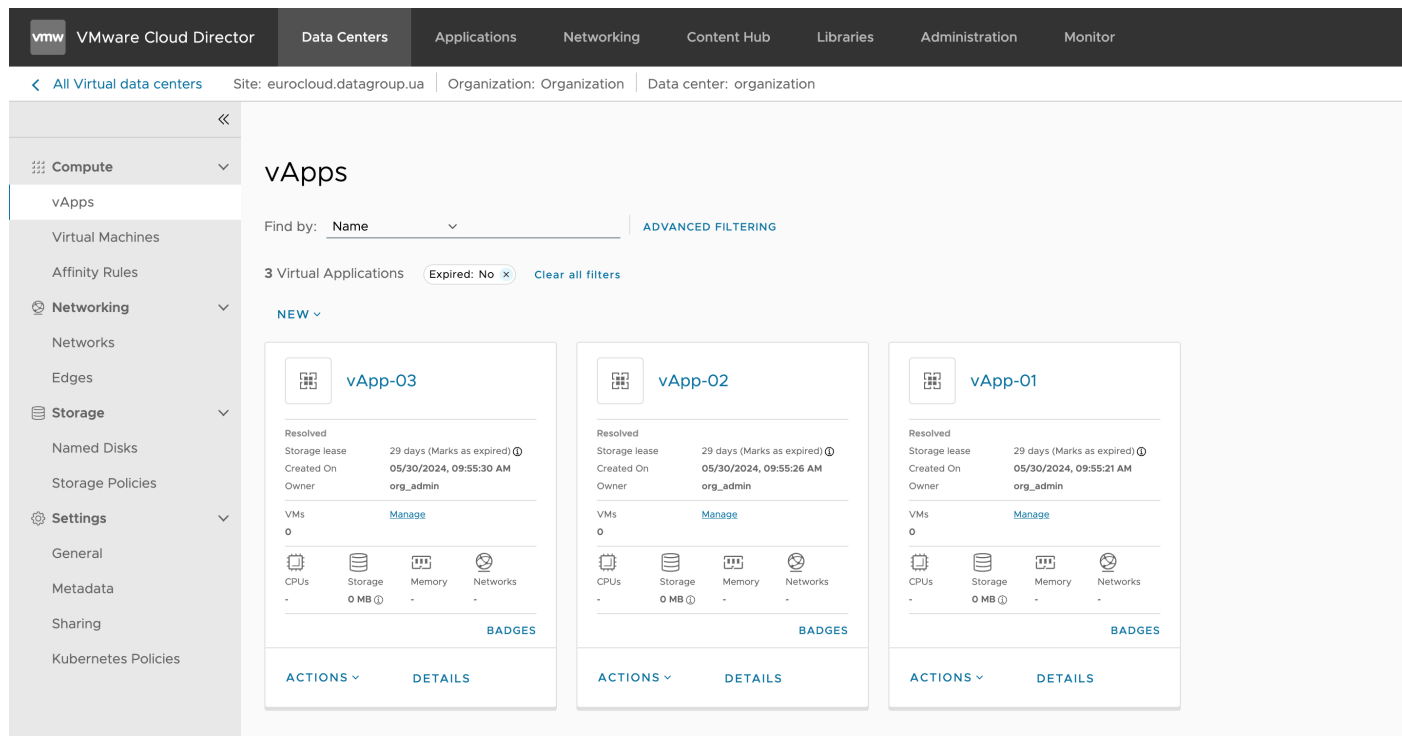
vmw VMware Cloud Director Data Centers Applications Networking Content Hub Libraries Administration Monitor

All Virtual data centers Site: eurocloud.datagroup.ua Organization: Organization Data center: organization

«

Compute
vApps
Virtual Machines
Affinity Rules
Networking
Networks
Edges
Storage
Named Disks
Storage Policies
Settings
General
Metadata
Sharing
Kubernetes Policies

vApps

Find by: Name ADVANCED FILTERING

3 Virtual Applications Expired: No × Clear all filters

NEW

vApp-03
Resolved
Storage lease 29 days (Marks as expired)
Created On 05/30/2024, 09:55:30 AM
Owner org_admin
VMs Manage
0
CPUs Storage Memory Networks
- 0 MB - -
BADGES
ACTIONS DETAILS

vApp-02
Resolved
Storage lease 29 days (Marks as expired)
Created On 05/30/2024, 09:55:26 AM
Owner org_admin
VMs Manage
0
CPUs Storage Memory Networks
- 0 MB - -
BADGES
ACTIONS DETAILS

vApp-01
Resolved
Storage lease 29 days (Marks as expired)
Created On 05/30/2024, 09:55:21 AM
Owner org_admin
VMs Manage
0
CPUs Storage Memory Networks
- 0 MB - -
BADGES
ACTIONS DETAILS